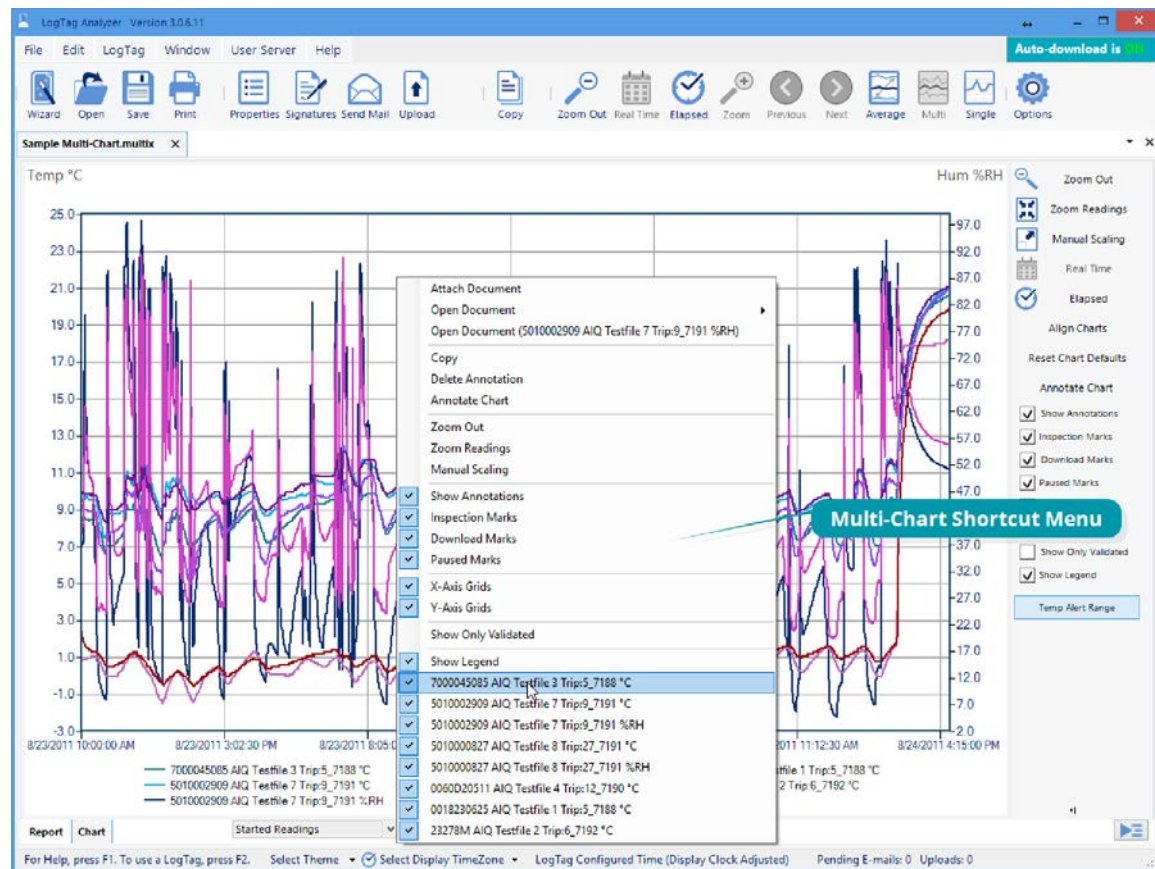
LogTag Analyzer Version 3.0.6.11

Auto-download is ON

File Edit LogTag Window User Server Help

Wizard Open Save Print Properties Signatures Send Mail Upload Copy Zoom Out Real Time Elapsed Zoom Previous Next Average Multi Single Options

Sample Multi-Chart.multix ×

Temp °C

Hum %RH

25.0
23.0
21.0
19.0
17.0
15.0
13.0
11.0
9.0
7.0
5.0
3.0
1.0
-1.0
-3.0

97.0
92.0
87.0
82.0
77.0
72.0
67.0
62.0
57.0
52.0
47.0
37.0
32.0
27.0
22.0
17.0
12.0
7.0
2.0

8/23/2011 10:00:00 AM
8/23/2011 3:02:30 PM
8/23/2011 8:05:0
2011 11:12:30 AM
8/24/2011 4:15:00 PM

7000045085 AIQ Testfile 3 Trip:5_7188 °C
5010002909 AIQ Testfile 7 Trip:9_7191 °C
5010002909 AIQ Testfile 7 Trip:9_7191 %RH

tfile 1 Trip:5_7188 °C
2 Trip:6_7192 °C

Attach Document
Open Document
Open Document (5010002909 AIQ Testfile 7 Trip:9_7191 %RH)
Copy
Delete Annotation
Annotate Chart
Zoom Out
Zoom Readings
Manuel Scaling
Show Annotations
Inspection Marks
Download Marks
Paused Marks
X-Axis Grids
Y-Axis Grids
Show Only Validated
Show Legend
7000045085 AIQ Testfile 3 Trip:5_7188 °C
5010002909 AIQ Testfile 7 Trip:9_7191 °C
5010002909 AIQ Testfile 7 Trip:9_7191 %RH
5010000827 AIQ Testfile 8 Trip:27_7191 °C
5010000827 AIQ Testfile 8 Trip:27_7191 %RH
0060D20511 AIQ Testfile 4 Trip:12_7190 °C
0018230625 AIQ Testfile 1 Trip:5_7188 °C
23278M AIQ Testfile 2 Trip:6_7192 °C

Multi-Chart Shortcut Menu

Zoom Out
Zoom Readings
Manual Scaling
Real Time
Elapsed
Align Charts
Reset Chart Defaults
Annotate Chart
Show Annotations
Inspection Marks
Download Marks
Paused Marks
Show Only Validated
Show Legend
Temp Alert Range

Report Chart Started Readings

For Help, press F1. To use a LogTag, press F2. Select Theme Select Display TimeZone LogTag Configured Time (Display Clock Adjusted) Pending E-mails: 0 Uploads: 0